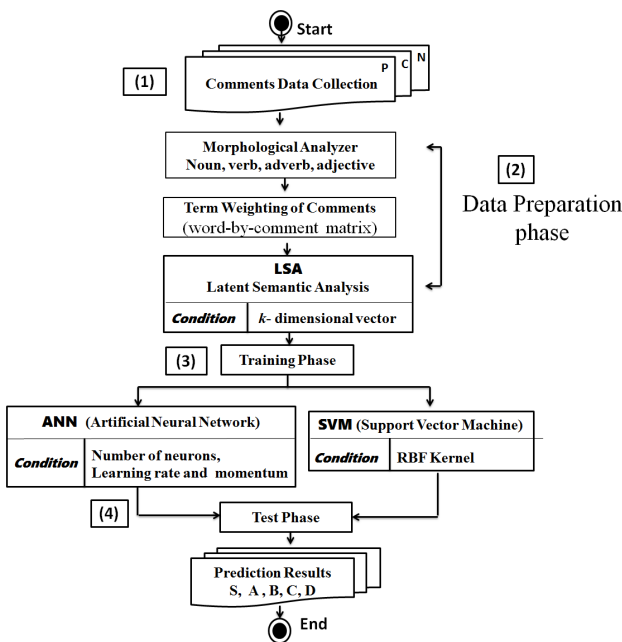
Start

(1)

N

C

P

Comments Data Collection

Morphological Analyzer
Noun, verb, adverb, adjective

(2)

Data Preparation phase

Term Weighting of Comments
(word-by-comment matrix)

LSA
Latent Semantic Analysis

| Condition | k- dimensional vector |
|---|---|

(3)

Training Phase

ANN (Artificial Neural Network)

| Condition | Number of neurons, Learning rate and momentum |
|---|---|

SVM (Support Vector Machine)

| Condition | RBF Kernel |
|---|---|

(4)

Test Phase

Prediction Results
S, A, B, C, D

End